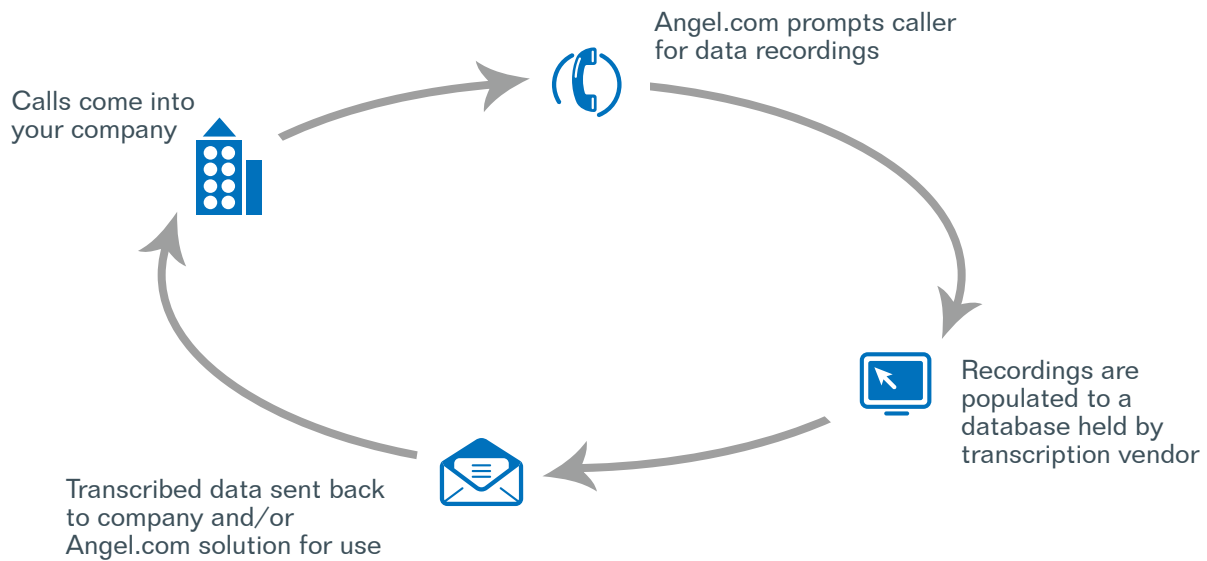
Calls come into your company

Angel.com prompts caller for data recordings

Recordings are populated to a database held by transcription vendor

Transcribed data sent back to company and/or Angel.com solution for use